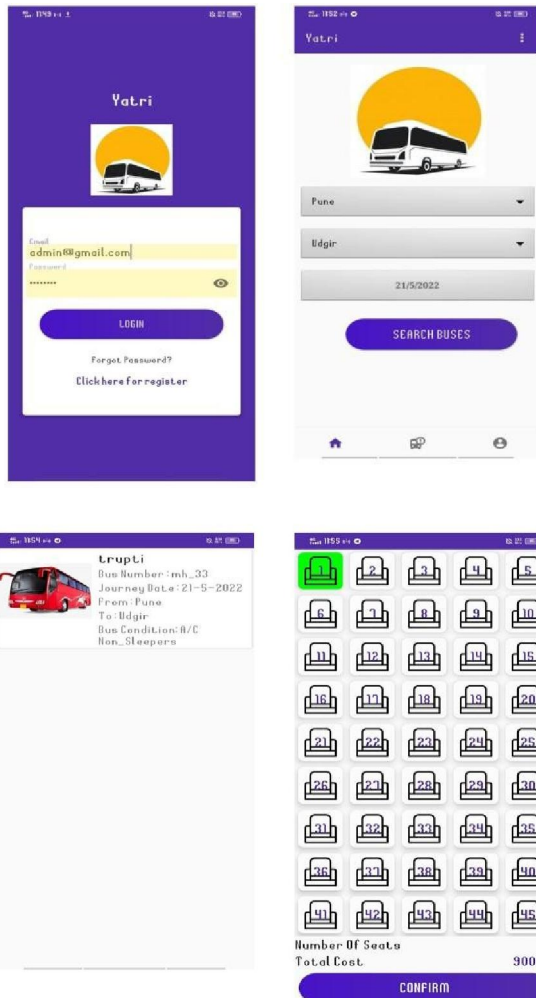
11:49

Yatri

Email
admin@gmail.com
Password
••••••••

LOGIN

Forget Password?

Click here for register

11:52

Yatri

Pune

Udgir

21/5/2022

SEARCH BUSES

11:54

trupti
Bus Number:mh_33
Journey Date:21-5-2022
From:Pune
To:Udgir
Bus Condition:A/C
Non_Sleepers

11:55

1 2 3 4 5
6 7 8 9 10
11 12 13 14 15
16 17 18 19 20
21 22 23 24 25
26 27 28 29 30
31 32 33 34 35
36 37 38 39 40
41 42 43 44 45

Number Of Seats
Total Cost 900

CONFIRM